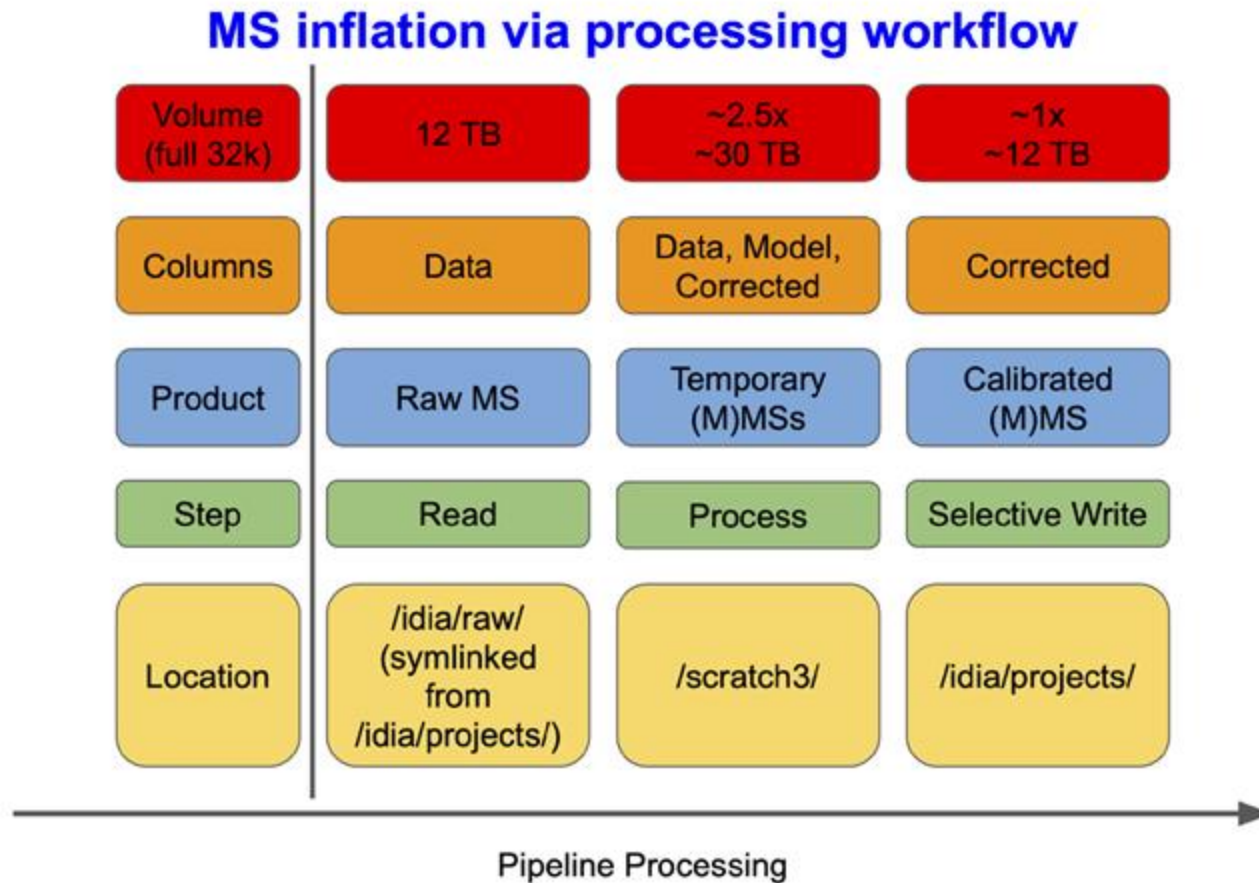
MS inflation via processing workflow

| Volume (full 32k) | 12 TB | ~2.5x ~30 TB | ~1x ~12 TB |
|---|---|---|---|
| Columns | Data | Data, Model, Corrected | Corrected |
| Product | Raw MS | Temporary (M)MSs | Calibrated (M)MS |
| Step | Read | Process | Selective Write |
| Location | /idia/raw/ (symlinked from /idia/projects/) | /scratch3/ | /idia/projects/ |

Pipeline Processing